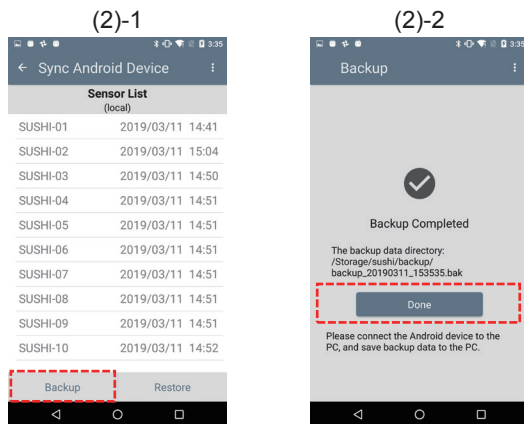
(2)-1

3:35

Sync Android Device

Sensor List
(local)

| | |
|---|---|
| SUSHI-01 | 2019/03/11 14:41 |
| SUSHI-02 | 2019/03/11 15:04 |
| SUSHI-03 | 2019/03/11 14:50 |
| SUSHI-04 | 2019/03/11 14:51 |
| SUSHI-05 | 2019/03/11 14:51 |
| SUSHI-06 | 2019/03/11 14:51 |
| SUSHI-07 | 2019/03/11 14:51 |
| SUSHI-08 | 2019/03/11 14:51 |
| SUSHI-09 | 2019/03/11 14:51 |
| SUSHI-10 | 2019/03/11 14:52 |

Backup Restore

(2)-2

3:35

Backup

Backup Completed

The backup data directory:
/Storage/sushi/backup/
backup_20190311_153535.bak

Done

Please connect the Android device to the PC, and save backup data to the PC.